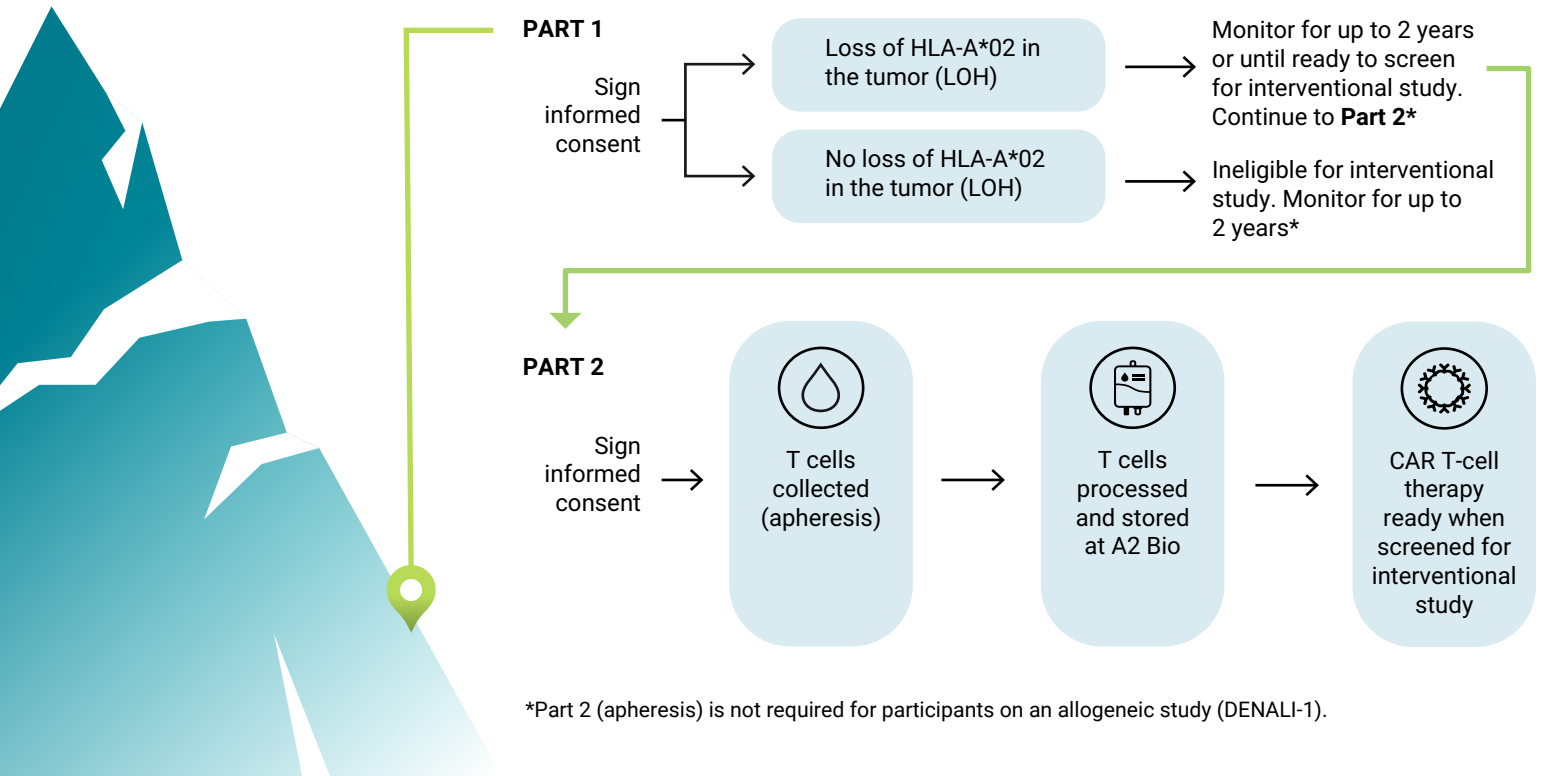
PART 1

Sign informed consent

Loss of HLA-A*02 in the tumor (LOH)

Monitor for up to 2 years or until ready to screen for interventional study. Continue to **Part 2***

No loss of HLA-A*02 in the tumor (LOH)

Ineligible for interventional study. Monitor for up to 2 years*

PART 2

Sign informed consent

T cells collected (apheresis)

T cells processed and stored at A2 Bio

CAR T-cell therapy ready when screened for interventional study

*Part 2 (apheresis) is not required for participants on an allogeneic study (DENALI-1).